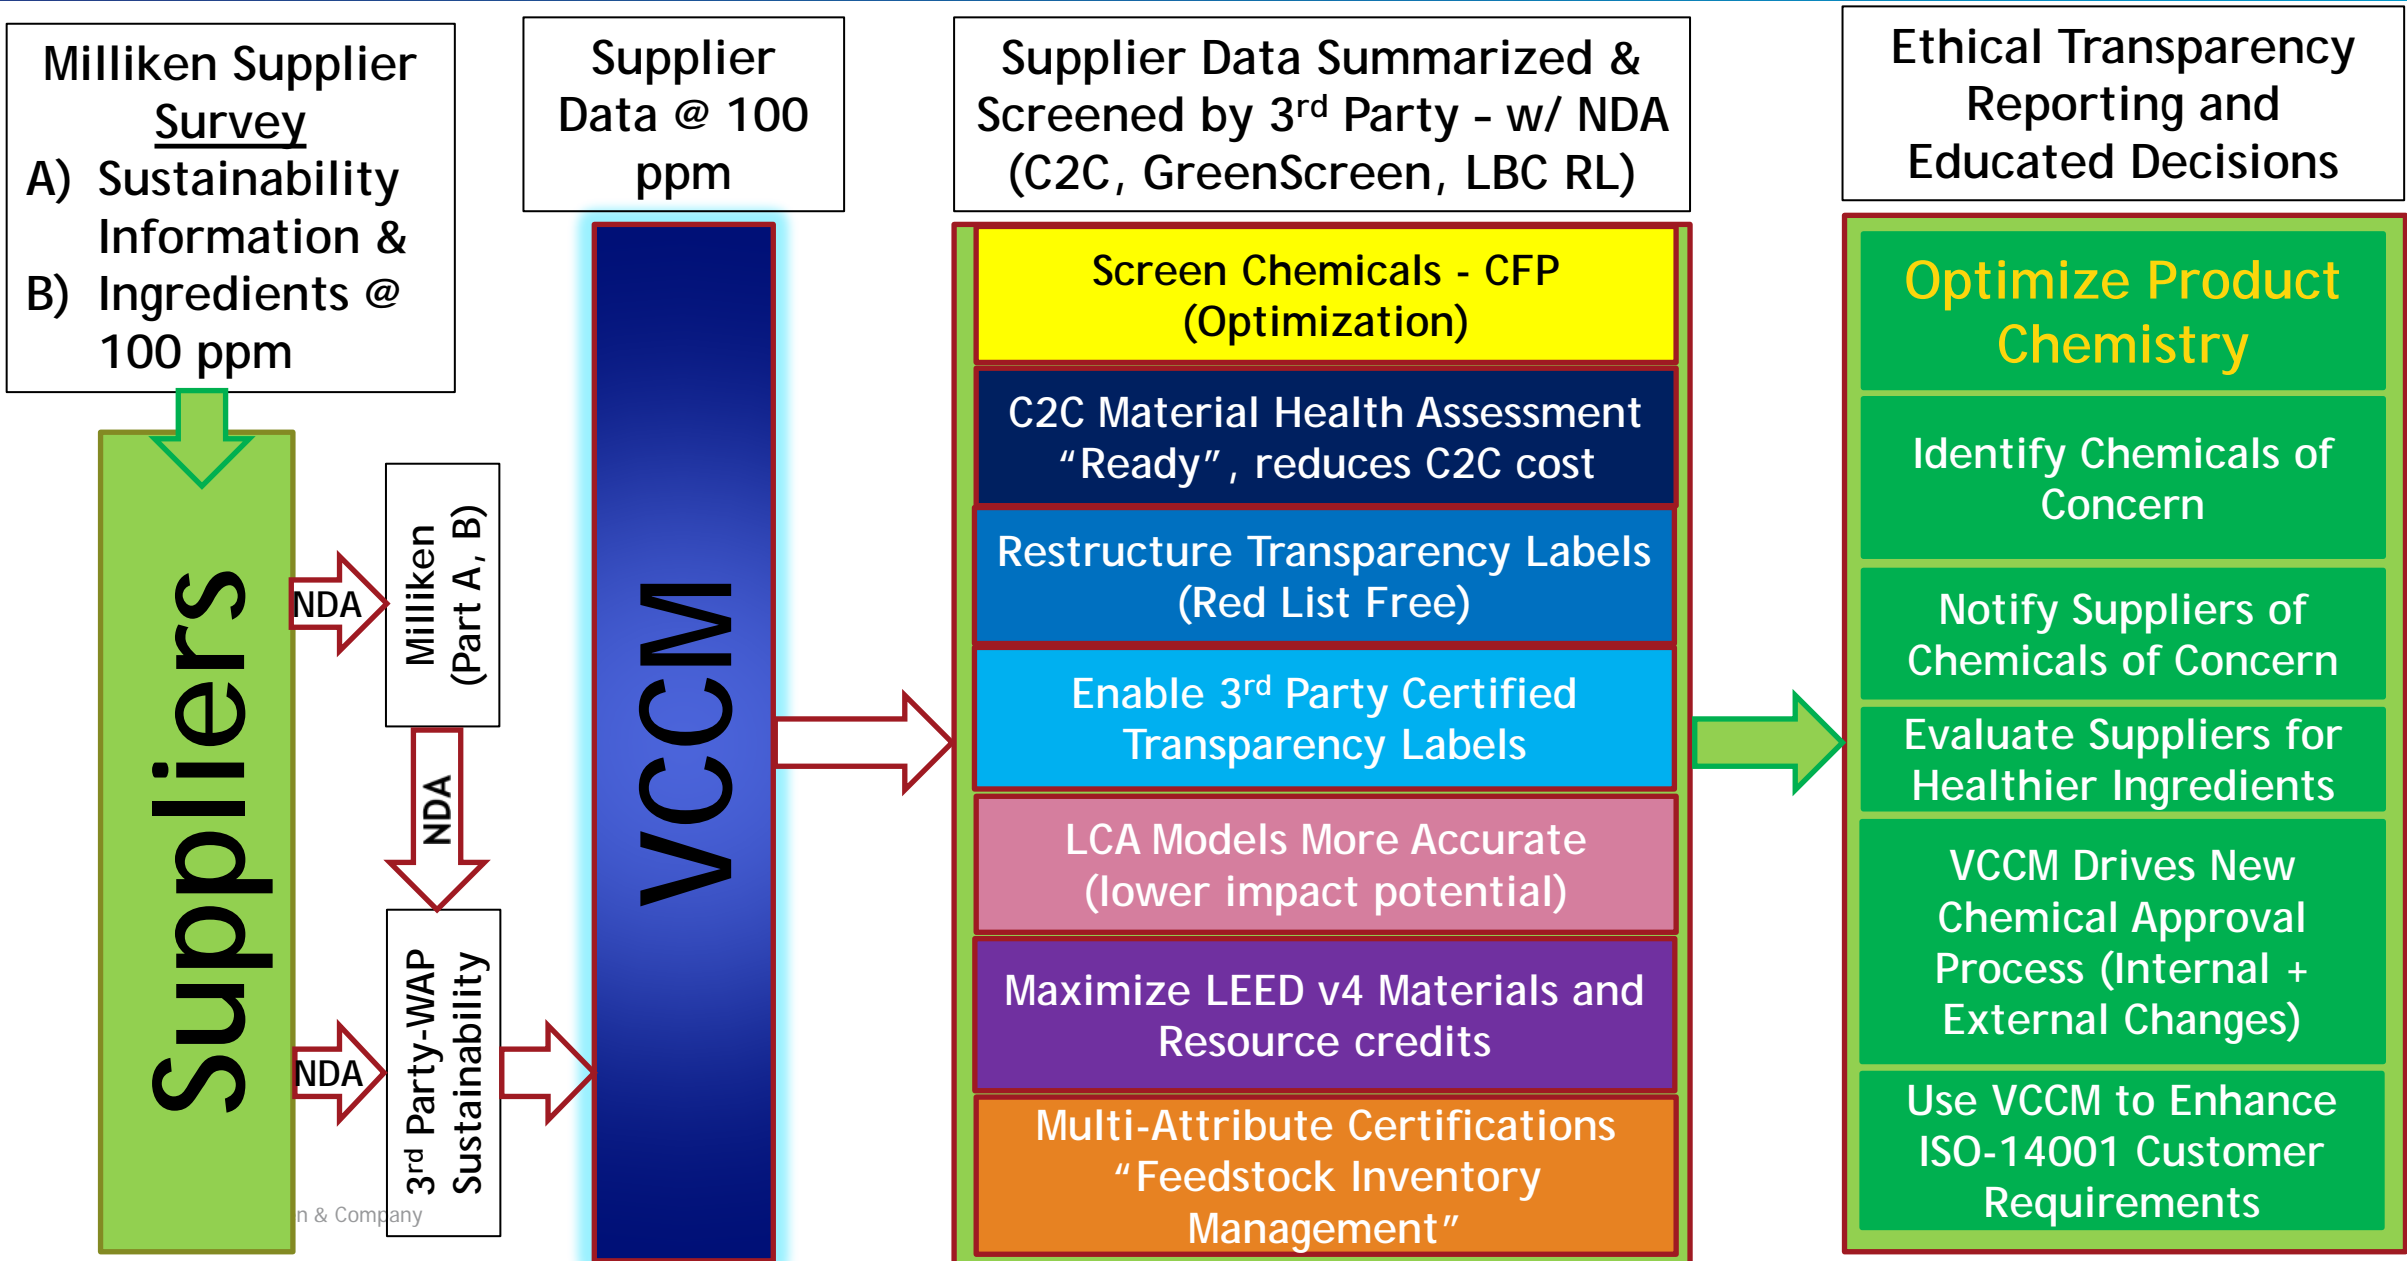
Milliken Supplier Survey
A) Sustainability Information &
B) Ingredients @ 100 ppm

Suppliers

NDA

Milliken (Part A, B)

NDA

NDA

3rd Party-WAP Sustainability

n & Company

Supplier Data @ 100 ppm

VCCM

Supplier Data Summarized & Screened by 3rd Party – w/ NDA (C2C, GreenScreen, LBC RL)

Screen Chemicals - CFP (Optimization)

C2C Material Health Assessment "Ready", reduces C2C cost

Restructure Transparency Labels (Red List Free)

Enable 3rd Party Certified Transparency Labels

LCA Models More Accurate (lower impact potential)

Maximize LEED v4 Materials and Resource credits

Multi-Attribute Certifications "Feedstock Inventory Management"

Ethical Transparency Reporting and Educated Decisions

Optimize Product Chemistry

Identify Chemicals of Concern

Notify Suppliers of Chemicals of Concern

Evaluate Suppliers for Healthier Ingredients

VCCM Drives New Chemical Approval Process (Internal + External Changes)

Use VCCM to Enhance ISO-14001 Customer Requirements